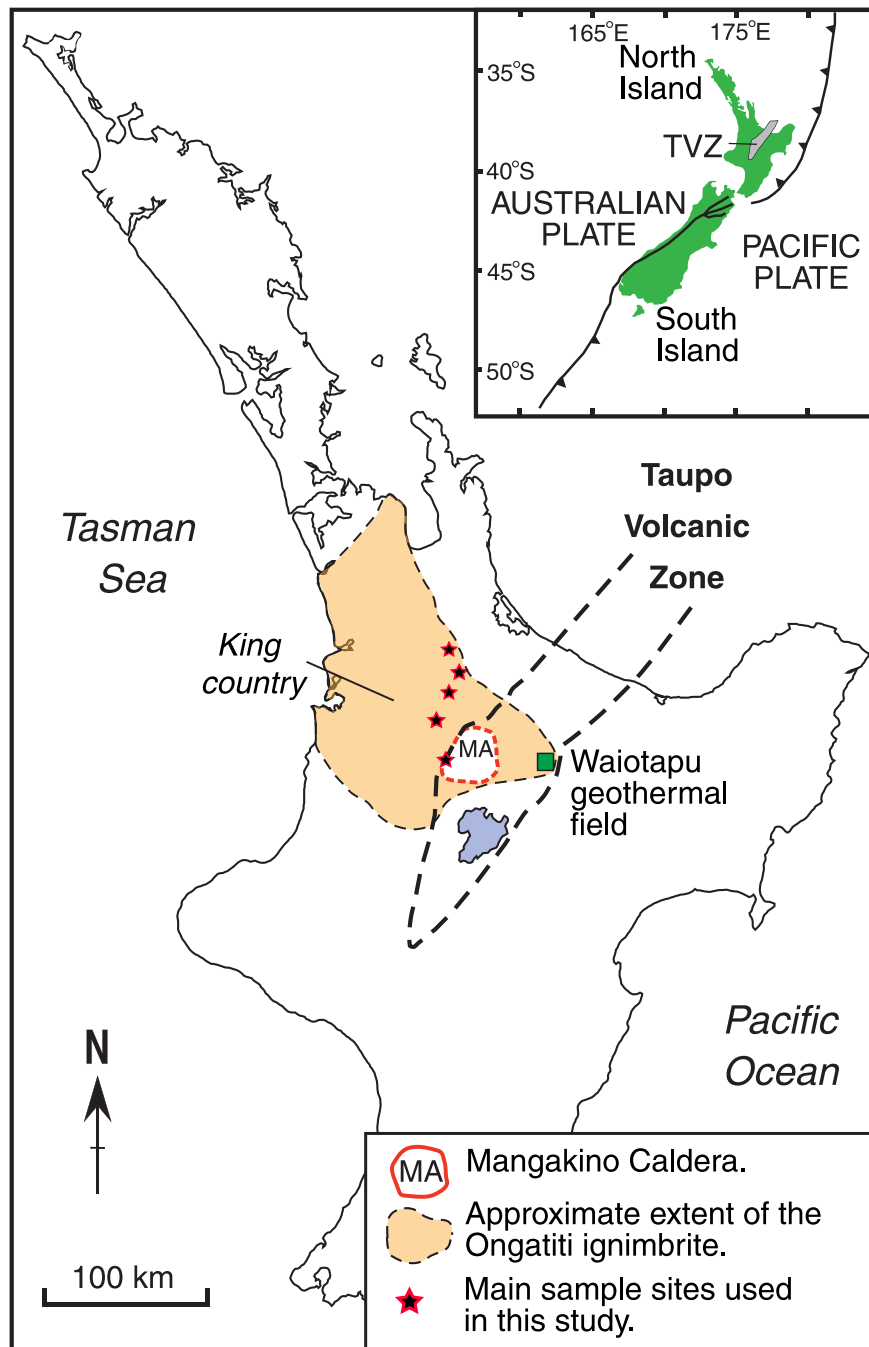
165°E
175°E
35°S
North Island
TVZ
40°S
AUSTRALIAN PLATE
PACIFIC PLATE
45°S
South Island
50°S

Taupo Volcanic Zone

Tasman Sea

King country

MA

Waiotapu geothermal field

Pacific Ocean

N

100 km

MA Mangakino Caldera.
Approximate extent of the Ongatiti ignimbrite.
Main sample sites used in this study.